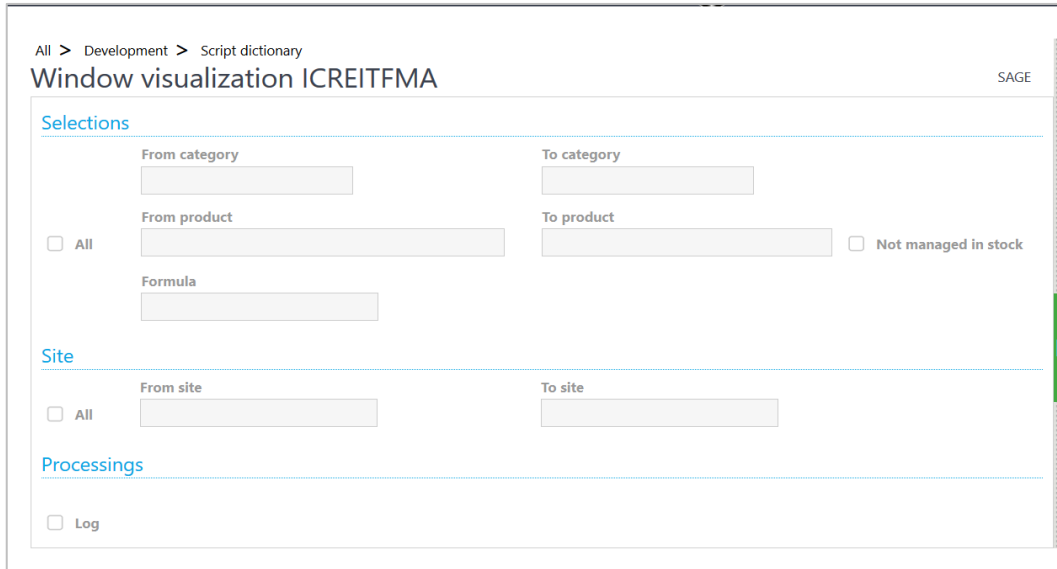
All > Development > Script dictionary

Window visualization ICREITFMA

SAGE

Selections

From category

To category

From product

To product

All

Not managed in stock

Formula

Site

From site

To site

All

Processings

Log